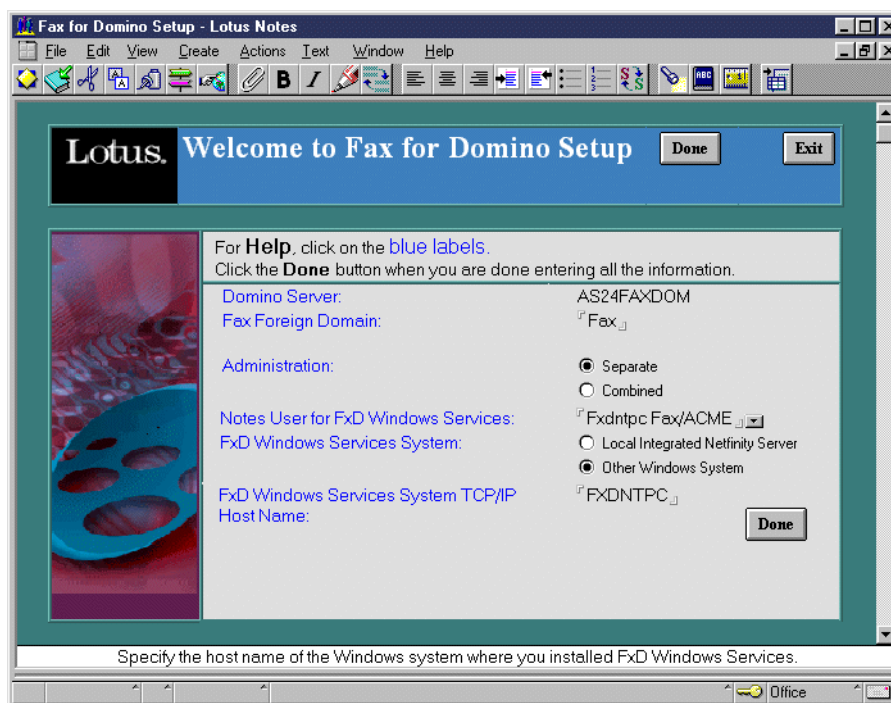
Fax for Domino Setup - Lotus Notes

File Edit View Create Actions Text Window Help

Lotus. Welcome to Fax for Domino Setup Done Exit

For **Help**, click on the blue labels.
Click the **Done** button when you are done entering all the information.

Domino Server: AS24FAXDOM
Fax Foreign Domain: Fax

Administration: Separate
Combined

Notes User for FxD Windows Services: Fxdntpc Fax/ACME
FxD Windows Services System: Local Integrated Netfinity Server
Other Windows System

FxD Windows Services System TCP/IP Host Name: FXDNTPC

Done

Specify the host name of the Windows system where you installed FxD Windows Services.

Office